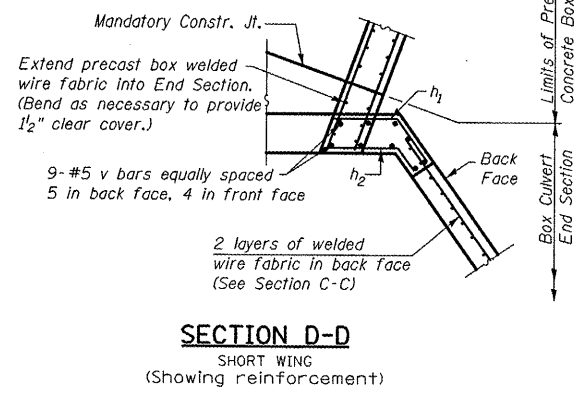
Mandatory Constr. Jt.

Extend precast box welded wire fabric into End Section. (Bend as necessary to provide $1\frac{1}{2}$" clear cover.)

$h_1$

$h_2$

9-#5 v bars equally spaced 5 in back face, 4 in front face

Back Face

2 layers of welded wire fabric in back face (See Section C-C)

Limits of Pre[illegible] Concrete Box

Box Culvert End Section

SECTION D-D
SHORT WING
(Showing reinforcement)